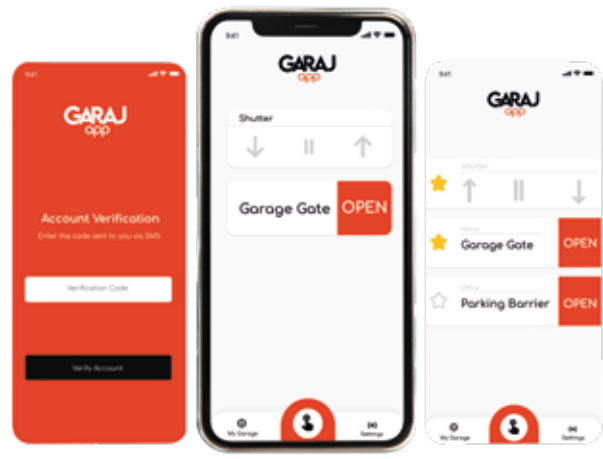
9:41

GARAJ
app

Account Verification

Enter the code sent to you via SMS.

Verification Code

Verify Account

9:41

GARAJ
app

Shutter

Garage Gate

OPEN

My Garage

Settings

9:41

GARAJ
app

Shutter

Home

Garage Gate

OPEN

Office

Parking Barrier

OPEN

My Garage

Settings